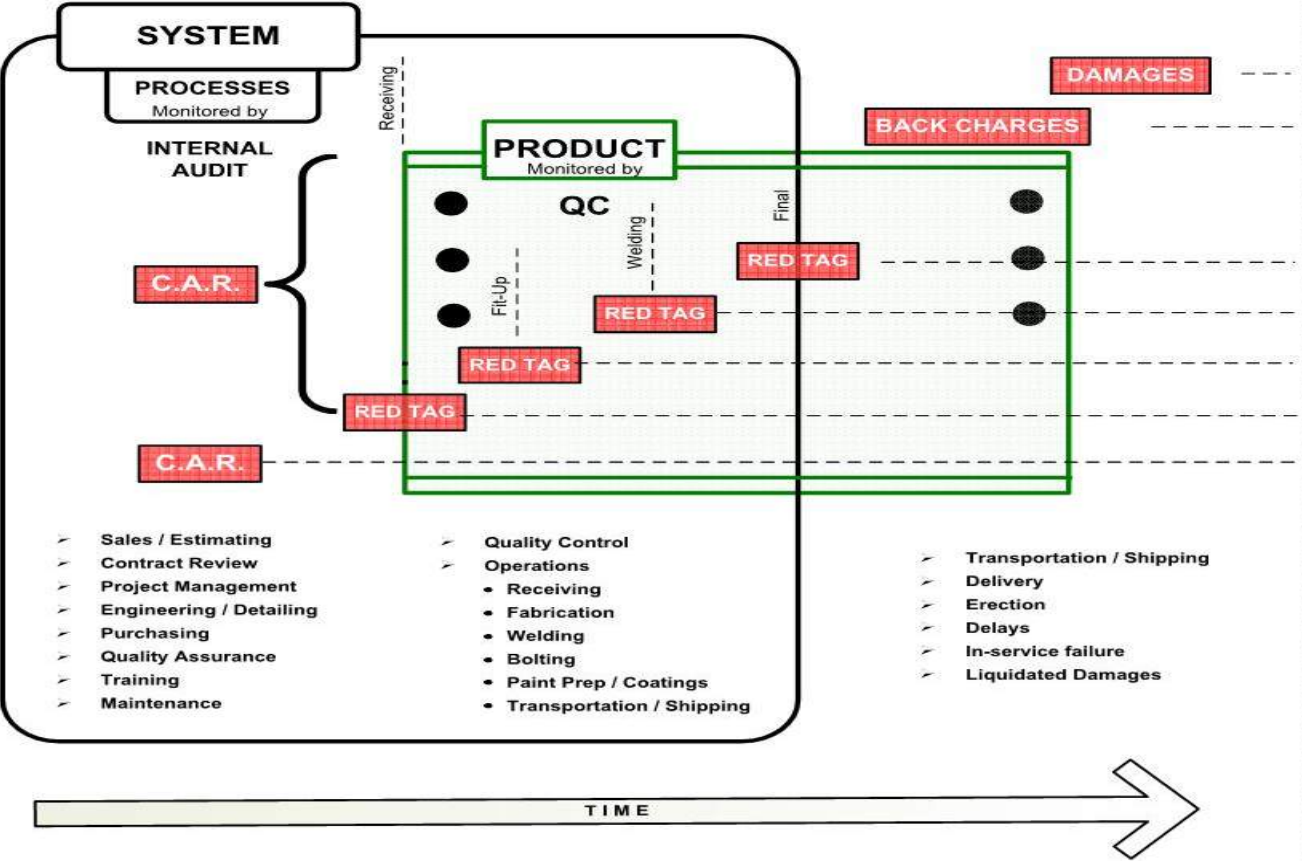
SYSTEM

PROCESSES
Monitored by

INTERNAL AUDIT

Receiving

PRODUCT
Monitored by

DAMAGES

BACK CHARGES

QC

Final

Welding

Fit-Up

C.A.R.

RED TAG

RED TAG

RED TAG

RED TAG

C.A.R.

➢ Sales / Estimating
➢ Contract Review
➢ Project Management
➢ Engineering / Detailing
➢ Purchasing
➢ Quality Assurance
➢ Training
➢ Maintenance

➢ Quality Control
➢ Operations
• Receiving
• Fabrication
• Welding
• Bolting
• Paint Prep / Coatings
• Transportation / Shipping

➢ Transportation / Shipping
➢ Delivery
➢ Erection
➢ Delays
➢ In-service failure
➢ Liquidated Damages

TIME